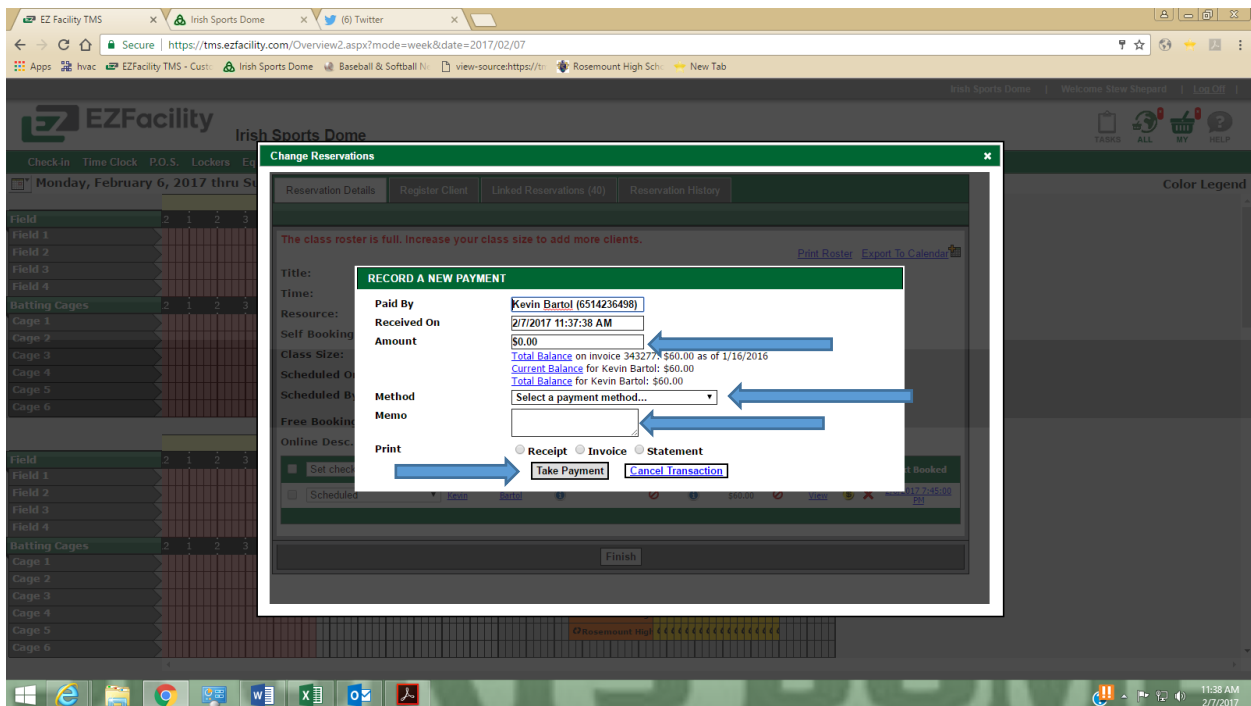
EZ Facility TMS ×
Irish Sports Dome ×
(6) Twitter ×

Secure | https://tms.ezfacility.com/Overview2.aspx?mode=week&date=2017/02/07

Apps | hvac | EZFacility TMS - Cust | Irish Sports Dome | Baseball & Softball N | view-source:https://t | Rosemount High Sch | New Tab

Irish Sports Dome | Welcome Stew Shepard | Log Off

EZFacility
Irish Sports Dome

TASKS ALL MY HELP

Check-in Time Clock P.O.S. Lockers E

Monday, February 6, 2017 thru S

Color Legend

Field
Field 1
Field 2
Field 3
Field 4
Batting Cages
Cage 1
Cage 2
Cage 3
Cage 4
Cage 5
Cage 6

Field
Field 1
Field 2
Field 3
Field 4
Batting Cages
Cage 1
Cage 2
Cage 3
Cage 4
Cage 5
Cage 6

Change Reservations ×

Reservation Details | Register Client | Linked Reservations (40) | Reservation History

The class roster is full. Increase your class size to add more clients.

Print Roster Export To Calendar

Title:
Time:
Resource:
Self Booking
Class Size:
Scheduled O
Scheduled B
Free Booking
Online Desc.

Set check
Scheduled | Kevin | Bartol | $60.00 | View | 2017 7:45:00 PM
t Booked

Finish

RECORD A NEW PAYMENT

Paid By Kevin Bartol (6514236498)
Received On 2/7/2017 11:37:38 AM
Amount $0.00
Total Balance on invoice 343277: $60.00 as of 1/16/2016
Current Balance for Kevin Bartol: $60.00
Total Balance for Kevin Bartol: $60.00
Method Select a payment method...
Memo
Print ○ Receipt ○ Invoice ○ Statement

Take Payment | Cancel Transaction

Rosemount High

11:38 AM
2/7/2017